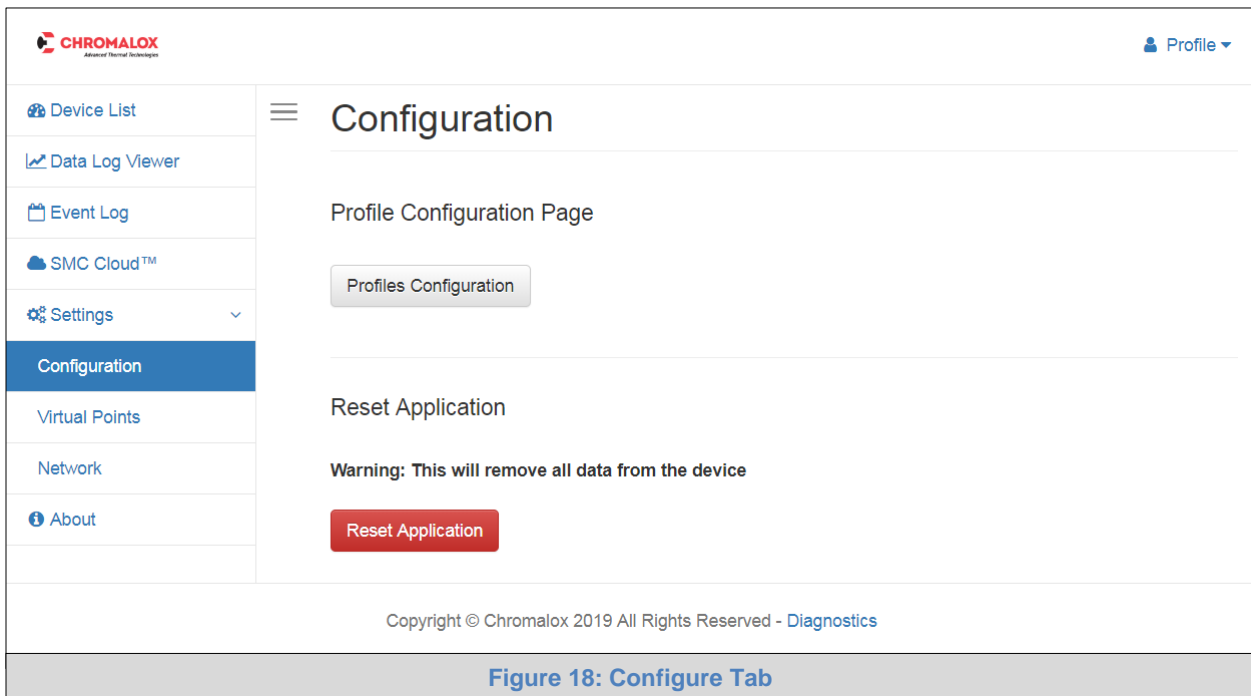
CHROMALOX
Advanced Thermal Technologies

Profile

Device List
Data Log Viewer
Event Log
SMC Cloud™
Settings
Configuration
Virtual Points
Network
About

Configuration

Profile Configuration Page

Profiles Configuration

Reset Application

**Warning: This will remove all data from the device**

Reset Application

Copyright © Chromalox 2019 All Rights Reserved - Diagnostics

Figure 18: Configure Tab